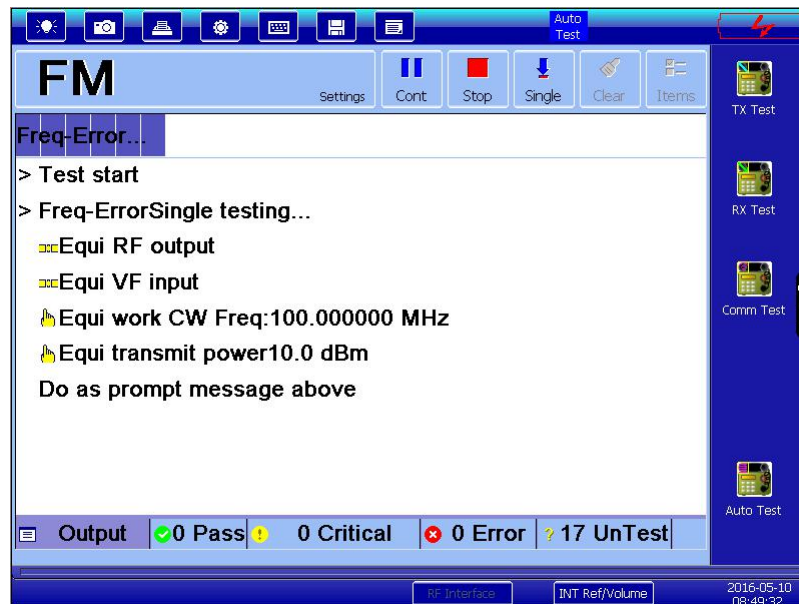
Auto Test

FM

Settings

Cont

Stop

Single

Clear

Items

TX Test

Freq-Error...

> Test start

> Freq-ErrorSingle testing...

Equi RF output

Equi VF input

Equi work CW Freq:100.000000 MHz

Equi transmit power10.0 dBm

Do as prompt message above

RX Test

Comm Test

Auto Test

Output | 0 Pass | 0 Critical | 0 Error | ? 17 UnTest

RF Interface

INT Ref/Volume

2016-05-10 08:49:32